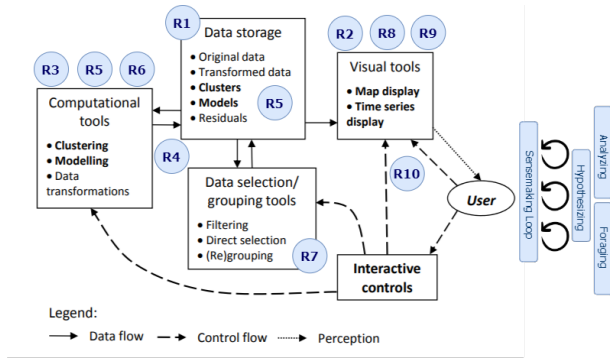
R1
Data storage
• Original data
• Transformed data
• Clusters
• Models
• Residuals
R5

R3 R5 R6
Computational tools
• Clustering
• Modelling
• Data transformations
R4

R2 R8 R9
Visual tools
• Map display
• Time series display
R10

User

Data selection/ grouping tools
• Filtering
• Direct selection
• (Re)grouping
R7

Interactive controls

Sensemaking Loop
Hypothesizing
Analyzing
Foraging

Legend:
Data flow
Control flow
Perception